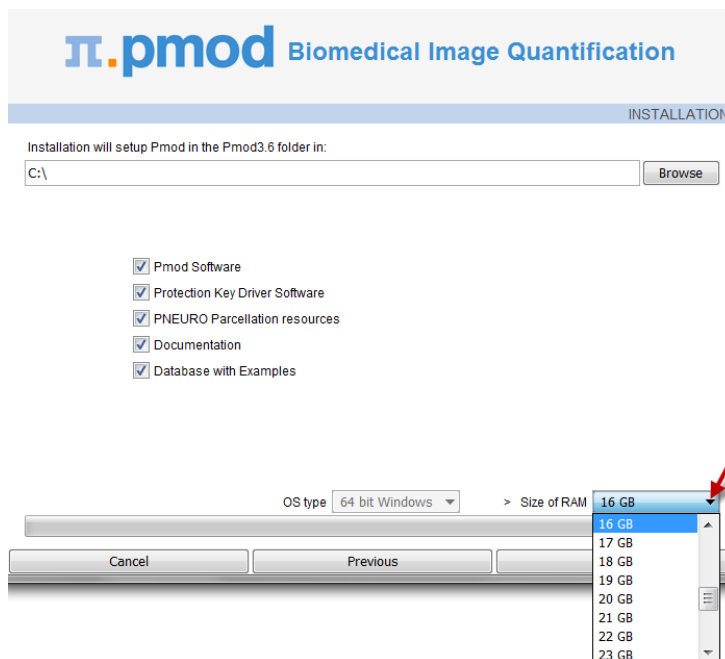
π.pmod Biomedical Image Quantification

INSTALLATION

Installation will setup Pmod in the Pmod3.6 folder in:

C:\

Browse

Pmod Software

Protection Key Driver Software

PNEURO Parcellation resources

Documentation

Database with Examples

OS type 64 bit Windows

> Size of RAM 16 GB

16 GB
17 GB
18 GB
19 GB
20 GB
21 GB
22 GB
23 GB

Cancel

Previous